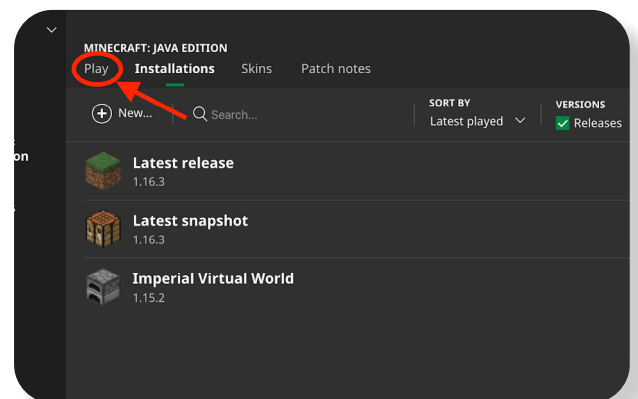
on

MINECRAFT: JAVA EDITION

Play Installations Skins Patch notes

New... Search...

SORT BY
Latest played

VERSIONS
Releases

Latest release
1.16.3

Latest snapshot
1.16.3

Imperial Virtual World
1.15.2